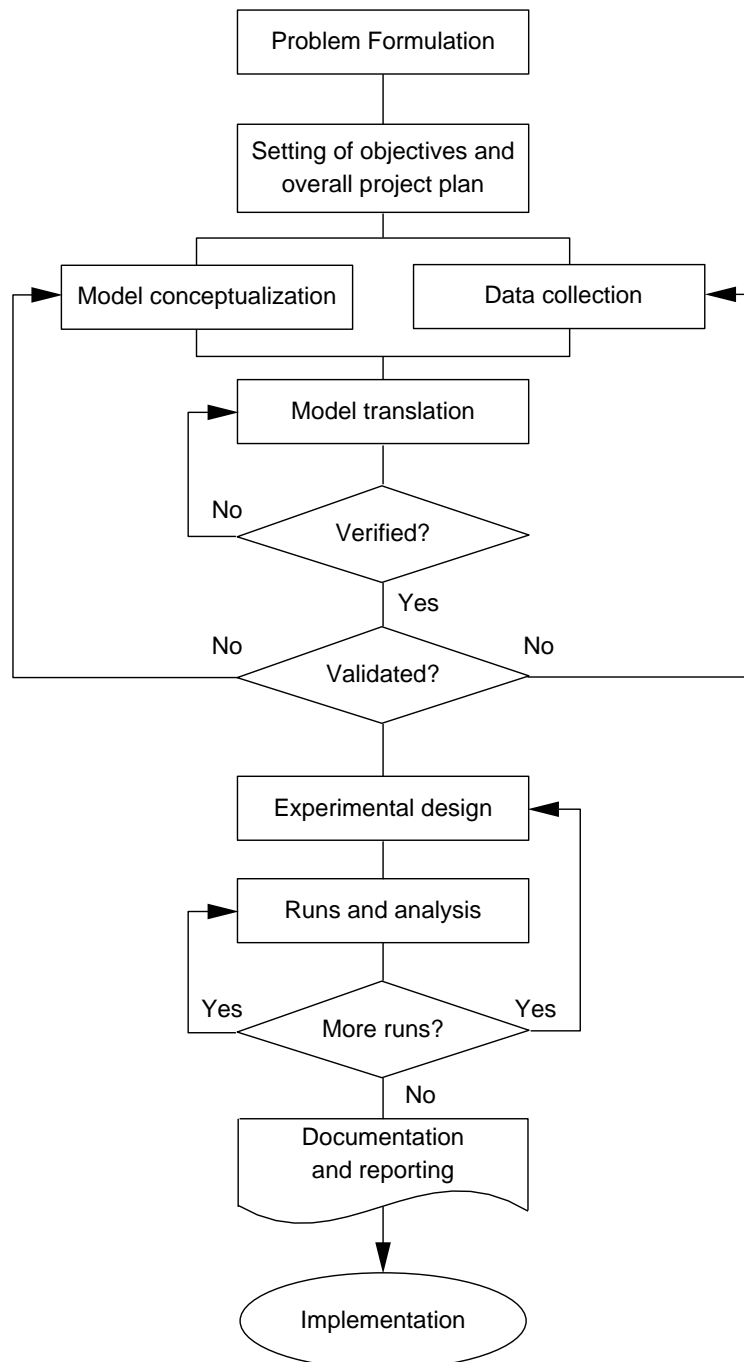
Problem Formulation

Setting of objectives and overall project plan

Model conceptualization

Data collection

Model translation

No

Verified?

Yes

No

Validated?

No

Experimental design

Runs and analysis

Yes

More runs?

Yes

No

Documentation and reporting

Implementation